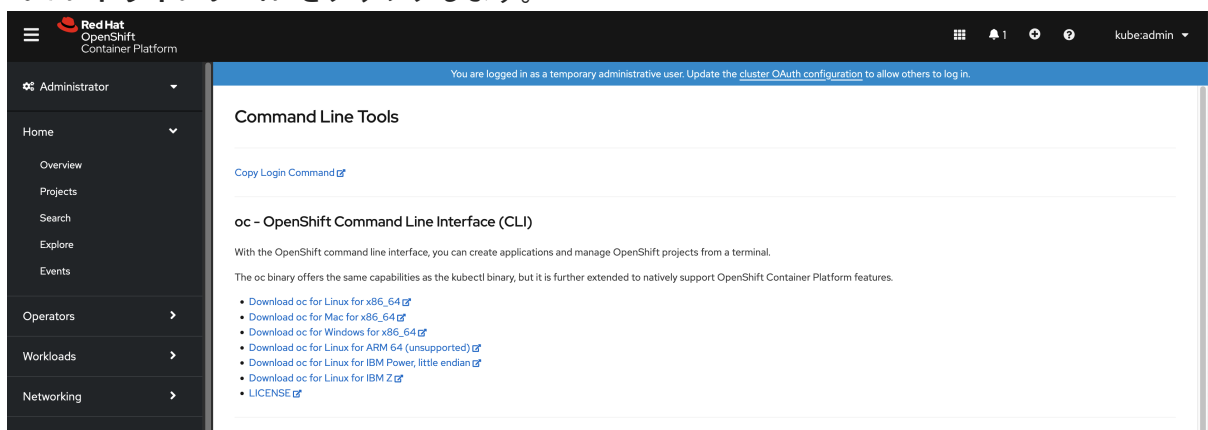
Red Hat
OpenShift
Container Platform

1

kube:admin

Administrator

Home

Overview

Projects

Search

Explore

Events

Operators

Workloads

Networking

You are logged in as a temporary administrative user. Update the cluster OAuth configuration to allow others to log in.

Command Line Tools

Copy Login Command

oc - OpenShift Command Line Interface (CLI)

With the OpenShift command line interface, you can create applications and manage OpenShift projects from a terminal.

The oc binary offers the same capabilities as the kubectl binary, but it is further extended to natively support OpenShift Container Platform features.

- Download oc for Linux for x86_64
- Download oc for Mac for x86_64
- Download oc for Windows for x86_64
- Download oc for Linux for ARM 64 (unsupported)
- Download oc for Linux for IBM Power, little endian
- Download oc for Linux for IBM Z
- LICENSE